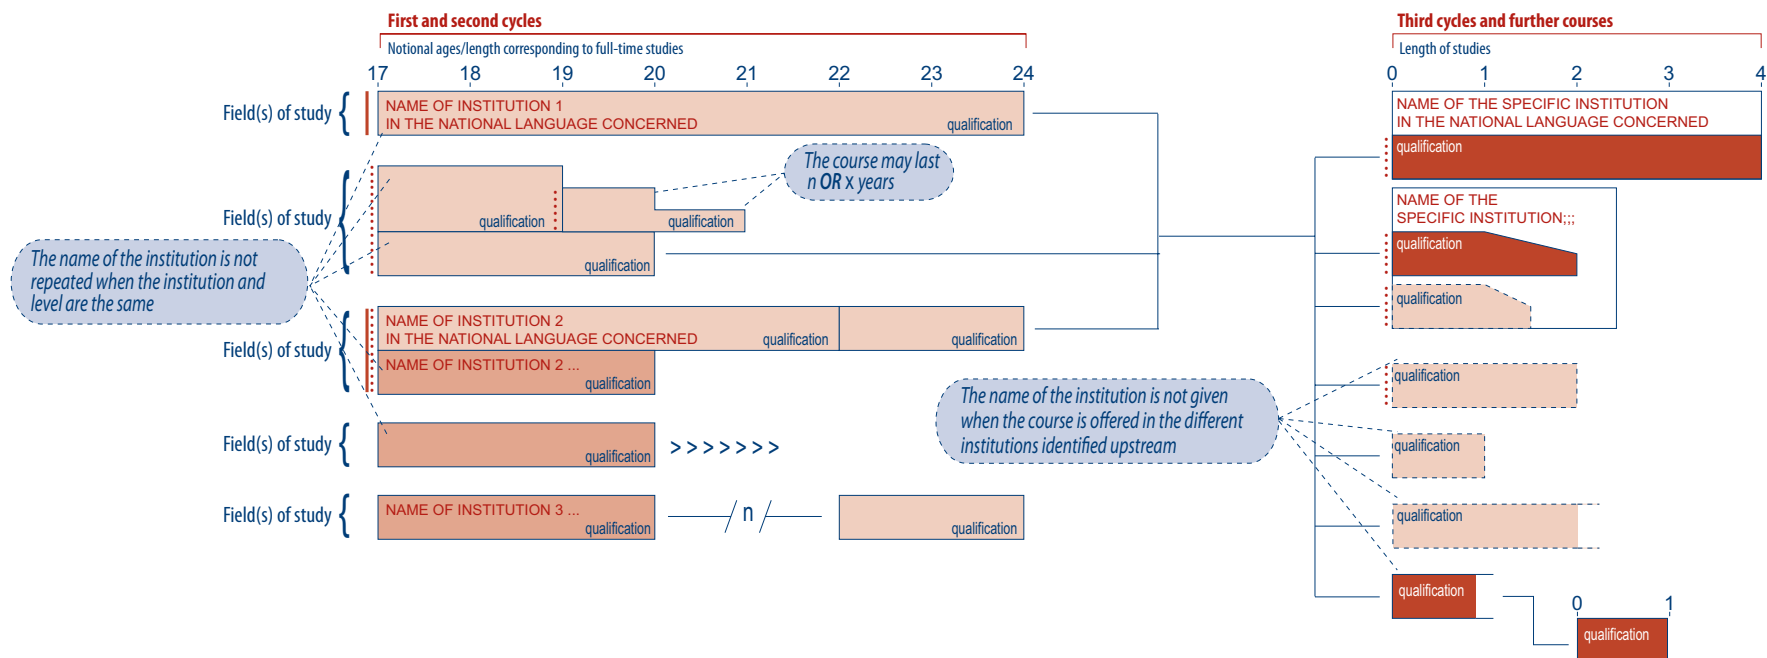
First and second cycles

Notional ages/length corresponding to full-time studies

17 18 19 20 21 22 23 24

Field(s) of study

NAME OF INSTITUTION 1
IN THE NATIONAL LANGUAGE CONCERNED

qualification

Field(s) of study

qualification

qualification

The course may last n OR x years

qualification

The name of the institution is not repeated when the institution and level are the same

Field(s) of study

NAME OF INSTITUTION 2
IN THE NATIONAL LANGUAGE CONCERNED

qualification

qualification

NAME OF INSTITUTION 2 ...

qualification

Field(s) of study

qualification

> > > > > > >

Field(s) of study

NAME OF INSTITUTION 3 ...

qualification

n

qualification

Third cycles and further courses

Length of studies

0 1 2 3 4

NAME OF THE SPECIFIC INSTITUTION
IN THE NATIONAL LANGUAGE CONCERNED

qualification

NAME OF THE SPECIFIC INSTITUTION;;;

qualification

qualification

qualification

The name of the institution is not given when the course is offered in the different institutions identified upstream

qualification

qualification

qualification

0 1

qualification